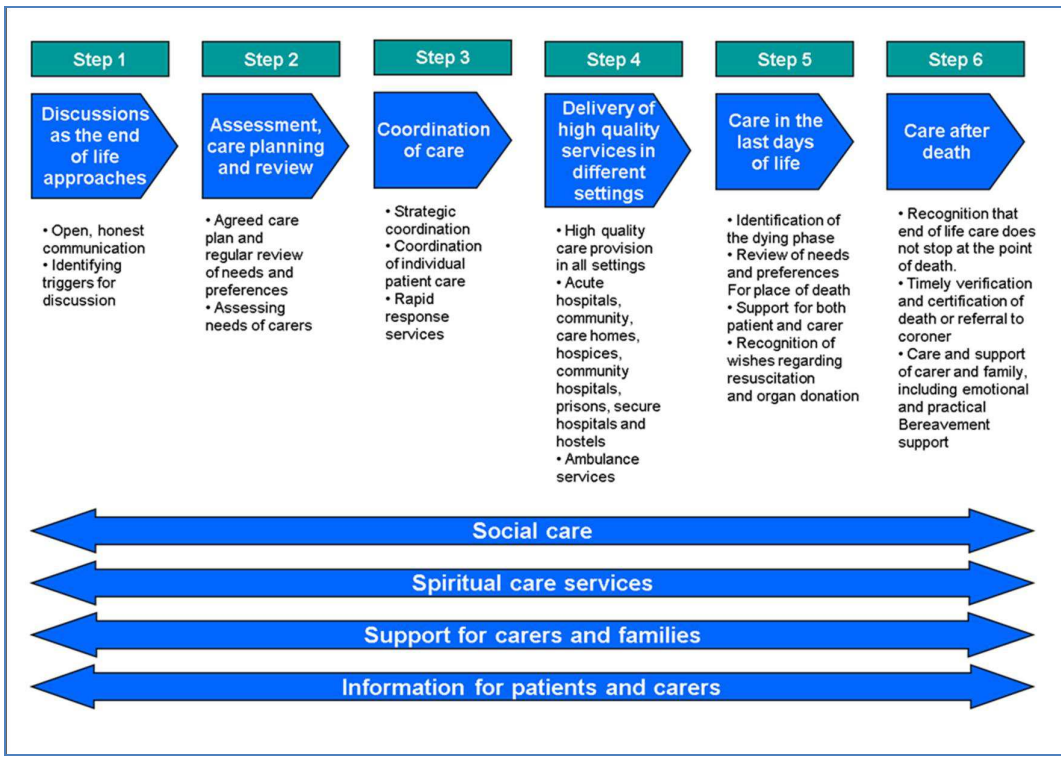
Step 1

Discussions as the end of life approaches

• Open, honest communication
• Identifying triggers for discussion

Step 2

Assessment, care planning and review

• Agreed care plan and regular review of needs and preferences
• Assessing needs of carers

Step 3

Coordination of care

• Strategic coordination
• Coordination of individual patient care
• Rapid response services

Step 4

Delivery of high quality services in different settings

• High quality care provision in all settings
• Acute hospitals, community, care homes, hospices, community hospitals, prisons, secure hospitals and hostels
• Ambulance services

Step 5

Care in the last days of life

• Identification of the dying phase
• Review of needs and preferences For place of death
• Support for both patient and carer
• Recognition of wishes regarding resuscitation and organ donation

Step 6

Care after death

• Recognition that end of life care does not stop at the point of death.
• Timely verification and certification of death or referral to coroner
• Care and support of carer and family, including emotional and practical Bereavement support

Social care

Spiritual care services

Support for carers and families

Information for patients and carers